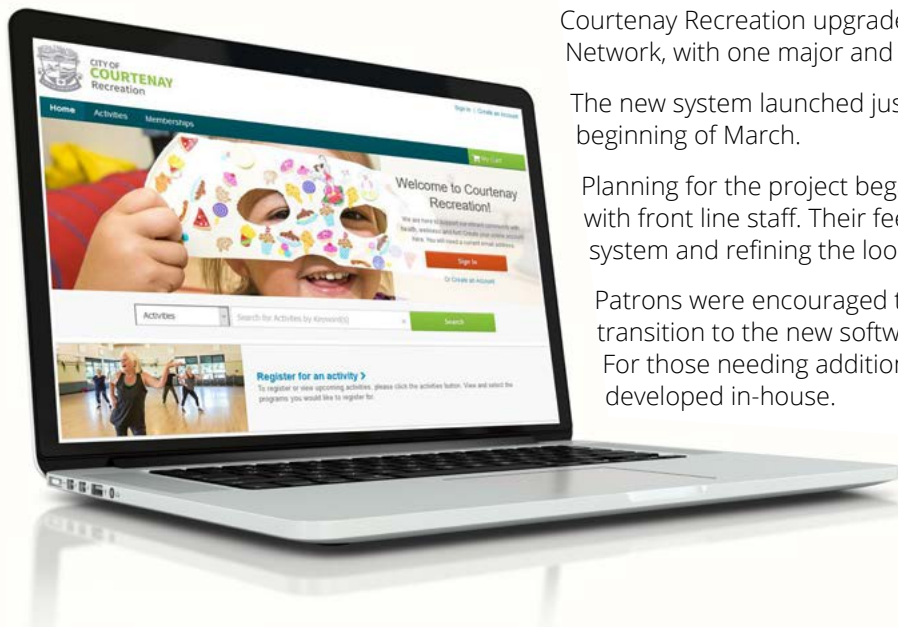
CITY OF COURTENAY Recreation

Sign In | Create an Account

Home Activities Memberships

My Cart

Welcome to Courtenay Recreation!

We are here to support our vibrant community with health, wellness and fun! Create your online account here. You will need a current email address.

Sign In

Or Create an Account

Activities

Search for Activities by Keyword(s)

Search

Register for an activity ›

To register or view upcoming activities, please click the activities button. View and select the programs you would like to register for.

Courtenay Recreation upgrade
Network, with one major and

The new system launched jus
beginning of March.

Planning for the project beg
with front line staff. Their fe
system and refining the loo

Patrons were encouraged t
transition to the new softw
For those needing additior
developed in-house.